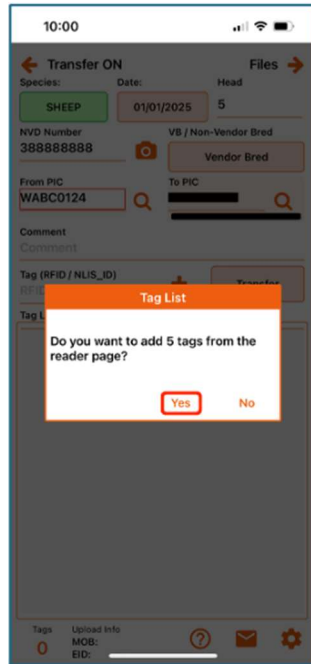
10:00

Transfer ON

Files

Species:

SHEEP

Date:

01/01/2025

Head

5

NVD Number

388888888

VB / Non-Vendor Bred

Vendor Bred

From PIC

WABC0124

To PIC

Comment

Comment

Tag (RFID / NLIS_ID)

RFID

Transfer

Tag L

Tag List

Do you want to add 5 tags from the reader page?

Yes

No

Tags

0

Upload Info

MOB:

EID: